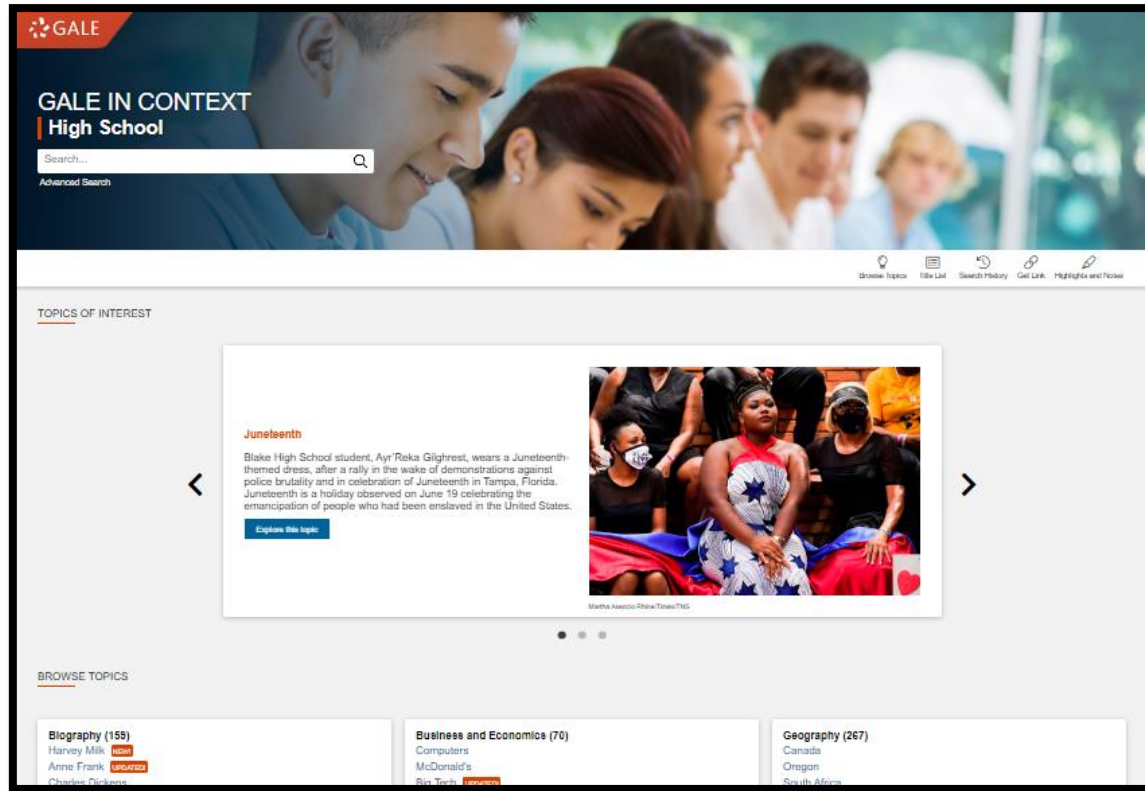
GALE

GALE IN CONTEXT
High School

Search...

Advanced Search

Browse Topics | Title List | Search History | Get Link | Highlights and Notes

TOPICS OF INTEREST

Juneteenth

Blake High School student, Ayr'Reka Gilghrest, wears a Juneteenth-themed dress, after a rally in the wake of demonstrations against police brutality and in celebration of Juneteenth in Tampa, Florida. Juneteenth is a holiday observed on June 19 celebrating the emancipation of people who had been enslaved in the United States.

Explore this topic

Martha Asencio Rhine/Times/TNS

BROWSE TOPICS

Biography (155)
Harvey Milk NEW!
Anne Frank UPDATED!
Charles Dickens

Business and Economics (70)
Computers
McDonald's
Big Tech UPDATED!

Geography (267)
Canada
Oregon
South Africa